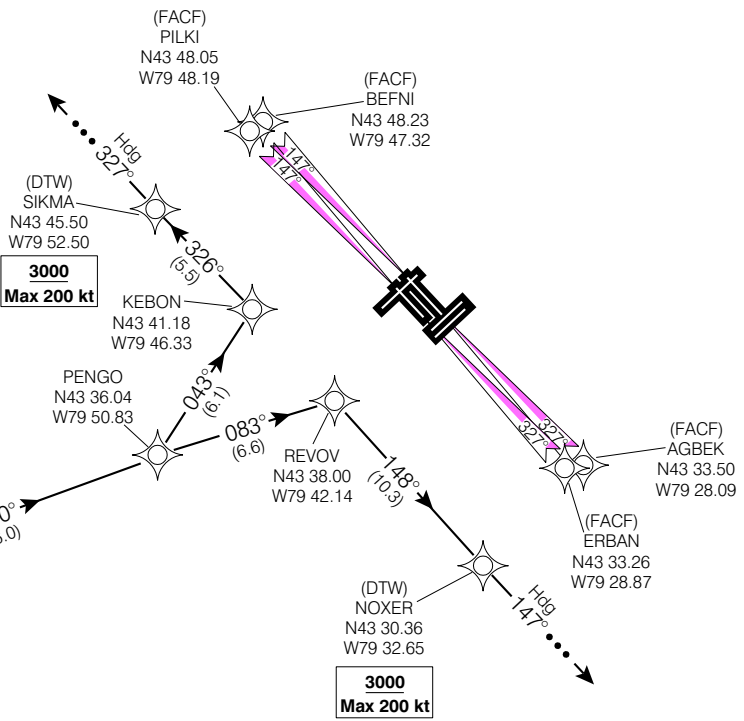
(FACF)
PILKI
N43 48.05
W79 48.19

(FACF)
BEFNI
N43 48.23
W79 47.32

147°
147°

Hdg
327°

(DTW)
SIKMA
N43 45.50
W79 52.50

3000
Max 200 kt

326°
(5.5)

KEBON
N43 41.18
W79 46.33

PENGO
N43 36.04
W79 50.83

043°
(6.1)

083°
(6.6)

REVOV
N43 38.00
W79 42.14

148°
(10.3)

327°
327°

(FACF)
AGBEK
N43 33.50
W79 28.09

(FACF)
ERBAN
N43 33.26
W79 28.87

(DTW)
NOXER
N43 30.36
W79 32.65

Hdg
147°

3000
Max 200 kt

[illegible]0°
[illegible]5.0)